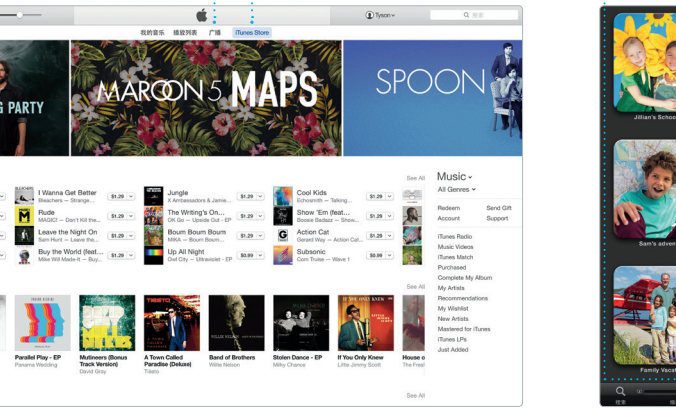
我的音乐 播放列表 广播 iTunes Store

Tyson

搜索

G PARTY

MAROON 5 MAPS

SPOON

See All

I Wanna Get Better
Bleachers — Strange...
$1.29

Rude
MAGIC! — Don't Kill the...
$1.29

Leave the Light On
Sam Hunt — Leave the...
$1.29

Buy the World (feat...
Mike Will Made-It — Buy...
$1.29

Jungle
X Ambassadors & Jamie...
$1.29

The Writing's On...
OK Go — Upside Out - EP
$1.29

Boum Boum Boum
MIKA — Boum Boum...
$1.29

Up All Night
Owl City — Ultraviolet - EP
$0.99

Cool Kids
Echosmith — Talking...
$1.29

Show 'Em (feat...
Bowie Badazz — Show...
$1.29

Action Cat
Gerard Way — Action Cat...
$1.29

Subsonic
Com Truise — Wave 1
$0.99

Music
All Genres

Redeem
Send Gift
Account
Support

iTunes Radio
Music Videos
iTunes Match
Purchased
Complete My Album
My Artists
Recommendations
My Wishlist
New Artists
Mastered for iTunes
iTunes LPs
Just Added

See All

Parallel Play - EP
Panama Wedding

Mutineers (Bonus Track Version)
David Gray

A Town Called Paradise (Deluxe)
Tiësto

Band of Brothers
Willie Nelson

Stolen Dance - EP
Milky Chance

If You Only Knew
Little Jimmy Scott

House o
The Fresh

See All

Jillian's Schoo

Sam's adven

Family Vaca

搜索